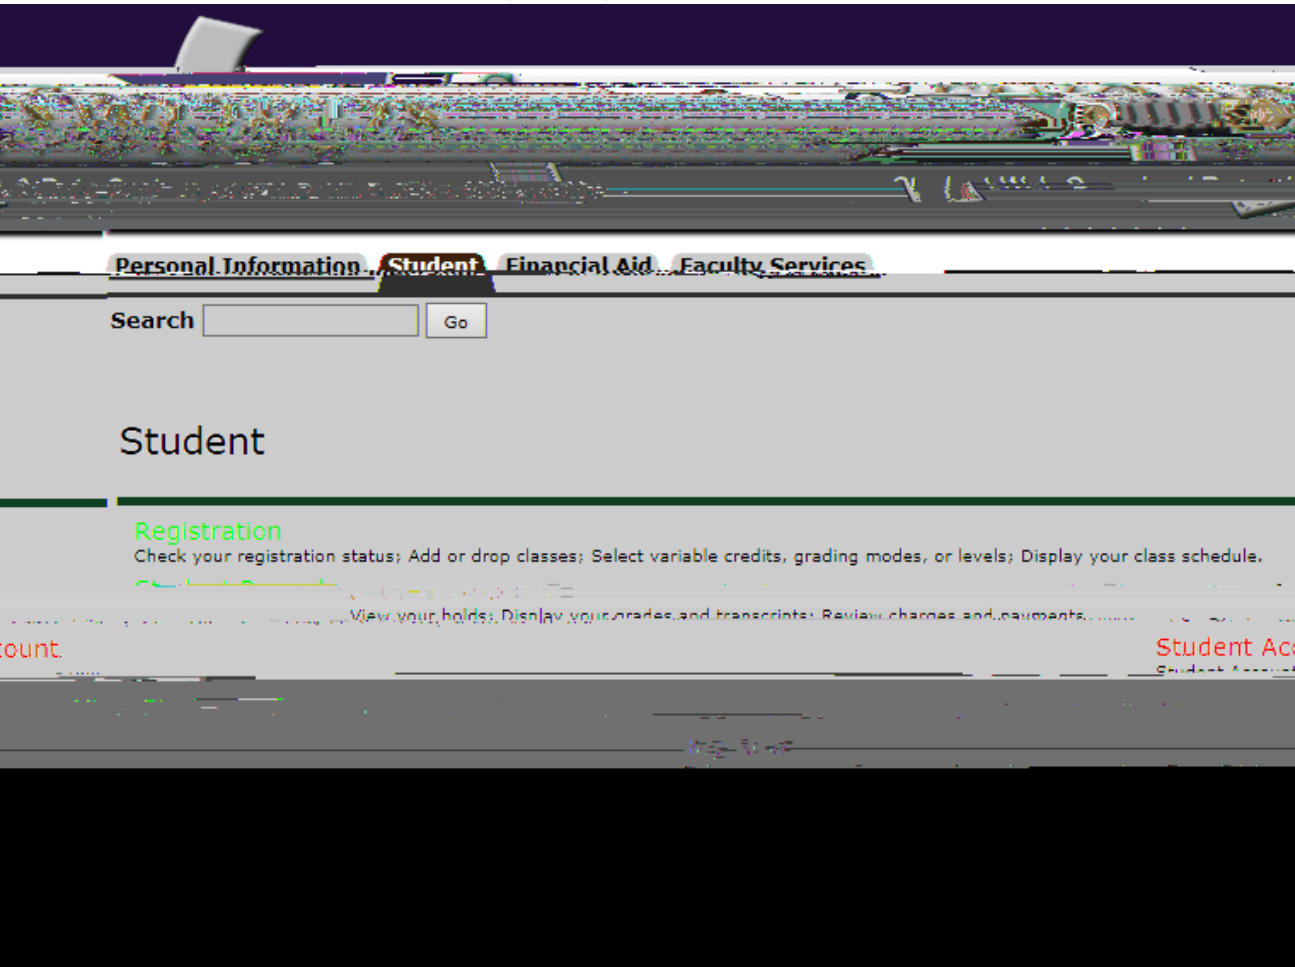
Personal Information Student Financial Aid Faculty Services

Search Go

Student

Registration
Check your registration status; Add or drop classes; Select variable credits, grading modes, or levels; Display your class schedule.

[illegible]
View your holds; Display your grades and transcripts; Review charges and payments.

count.

Student Ac

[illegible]